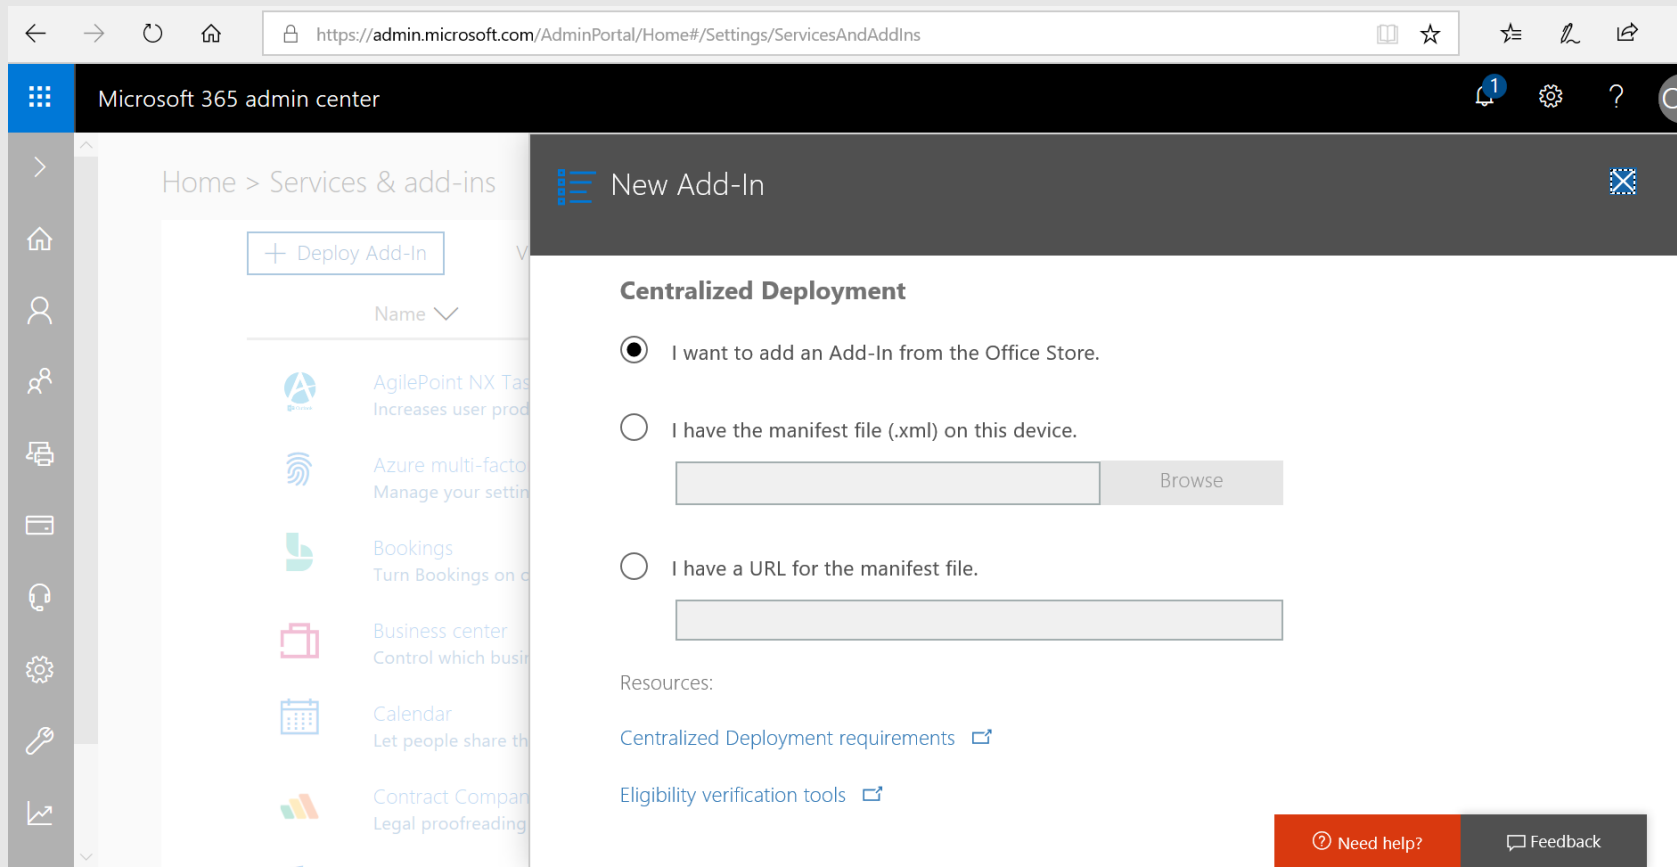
https://admin.microsoft.com/AdminPortal/Home#/Settings/ServicesAndAddIns

Microsoft 365 admin center

1

Home > Services & add-ins

+ Deploy Add-In

V

Name

AgilePoint NX Tas
Increases user prod

Azure multi-facto
Manage your settin

Bookings
Turn Bookings on o

Business center
Control which busi

Calendar
Let people share th

Contract Compan
Legal proofreading

New Add-In

Centralized Deployment

I want to add an Add-In from the Office Store.

I have the manifest file (.xml) on this device.

Browse

I have a URL for the manifest file.

Resources:

Centralized Deployment requirements

Eligibility verification tools

Need help?

Feedback